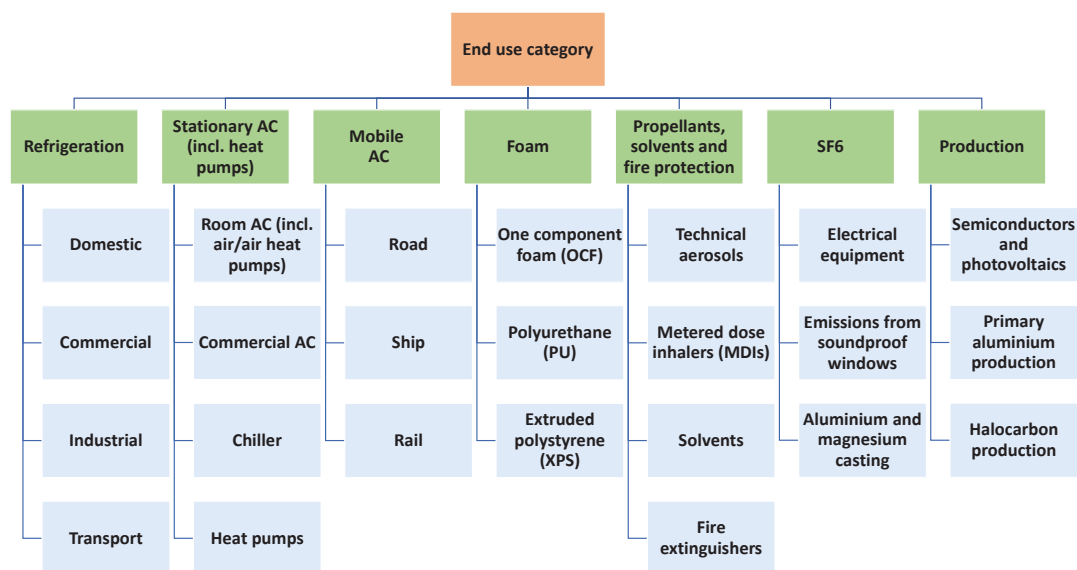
End use category

Refrigeration

Domestic

Commercial

Industrial

Transport

Stationary AC (incl. heat pumps)

Room AC (incl. air/air heat pumps)

Commercial AC

Chiller

Heat pumps

Mobile AC

Road

Ship

Rail

Foam

One component foam (OCF)

Polyurethane (PU)

Extruded polystyrene (XPS)

Propellants, solvents and fire protection

Technical aerosols

Metered dose inhalers (MDIs)

Solvents

Fire extinguishers

SF6

Electrical equipment

Emissions from soundproof windows

Aluminium and magnesium casting

Production

Semiconductors and photovoltaics

Primary aluminium production

Halocarbon production